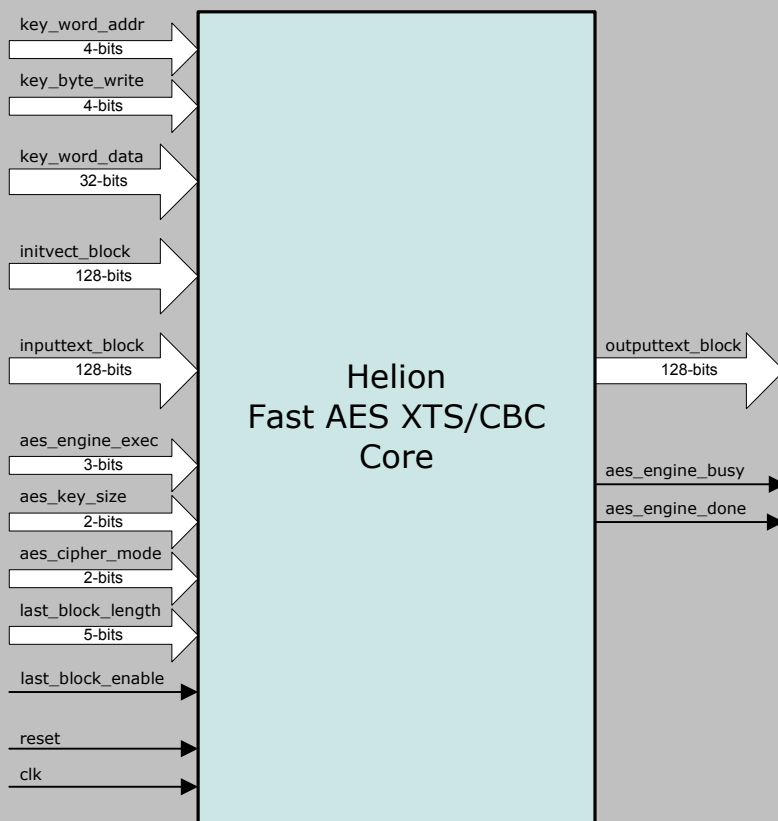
key_word_addr
4-bits
key_byte_write
4-bits
key_word_data
32-bits
initvect_block
128-bits
inputtext_block
128-bits
aes_engine_exec
3-bits
aes_key_size
2-bits
aes_cipher_mode
2-bits
last_block_length
5-bits
last_block_enable
reset
clk

Helion
Fast AES XTS/CBC
Core

outputtext_block
128-bits
aes_engine_busy
aes_engine_done